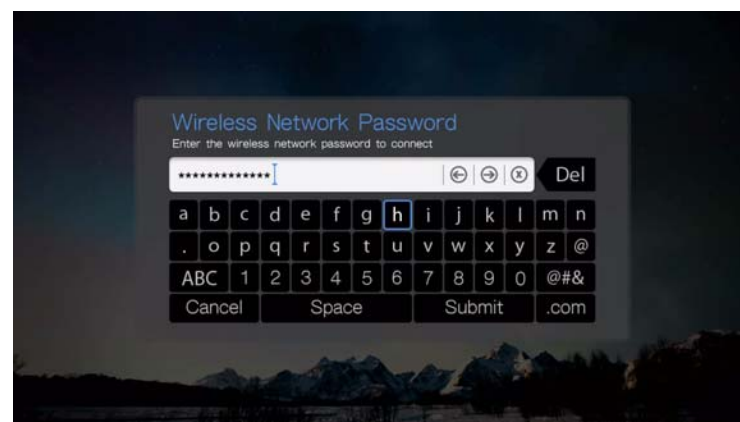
Wireless Network Password
Enter the wireless network password to connect

**************

Del

a b c d e f g h i j k l m n
. o p q r s t u v w x y z @
ABC 1 2 3 4 5 6 7 8 9 0 @#&
Cancel Space Submit .com